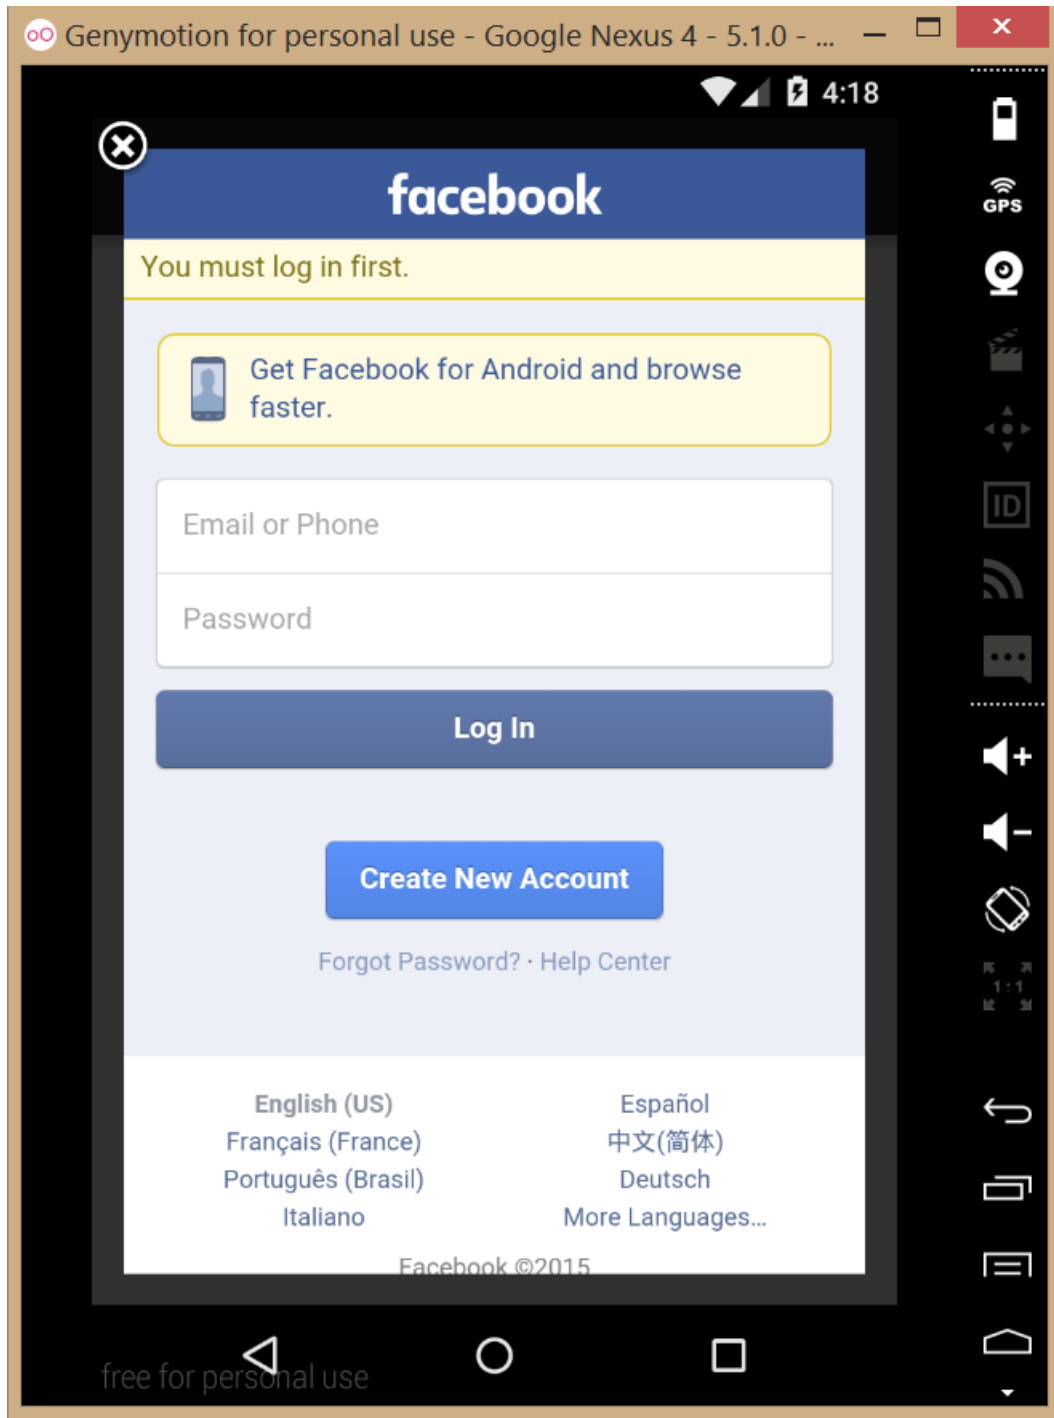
Genymotion for personal use - Google Nexus 4 - 5.1.0 - ...

4:18

GPS

ID

1:1

facebook

You must log in first.

Get Facebook for Android and browse faster.

Email or Phone

Password

Log In

Create New Account

Forgot Password? · Help Center

English (US)
Français (France)
Português (Brasil)
Italiano

Español
中文(简体)
Deutsch
More Languages...

Facebook ©2015

free for personal use